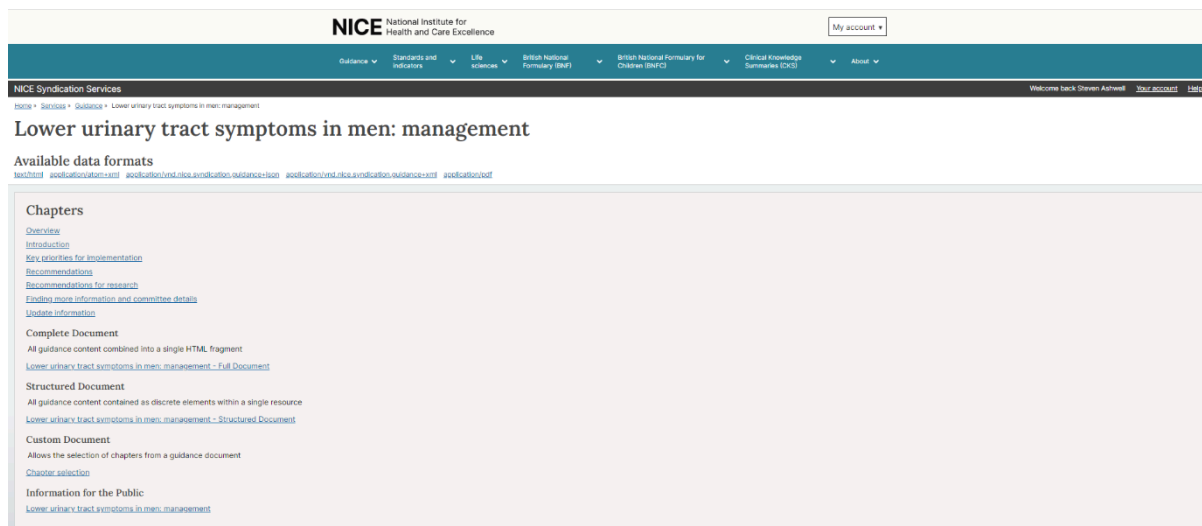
NICE National Institute for Health and Care Excellence

My account ▾

Guidance ⌄ Standards and indicators ⌄ Life sciences ⌄ British National Formulary (BNF) ⌄ British National Formulary for Children (BNFC) ⌄ Clinical Knowledge Summaries (CKS) ⌄ About ⌄

NICE Syndication Services

Welcome back Steven Ashwell Your account Help

Home » Services » Guidance » Lower urinary tract symptoms in men: management

Lower urinary tract symptoms in men: management

Available data formats

text/html application/atom+xml application/vnd.nice.syndication.guidance+json application/vnd.nice.syndication.guidance+xml application/pdf

Chapters

Overview
Introduction
Key priorities for implementation
Recommendations
Recommendations for research
Finding more information and committee details
Update information

Complete Document

All guidance content combined into a single HTML fragment

Lower urinary tract symptoms in men: management - Full Document

Structured Document

All guidance content contained as discrete elements within a single resource

Lower urinary tract symptoms in men: management - Structured Document

Custom Document

Allows the selection of chapters from a guidance document

Chapter selection

Information for the Public

Lower urinary tract symptoms in men: management